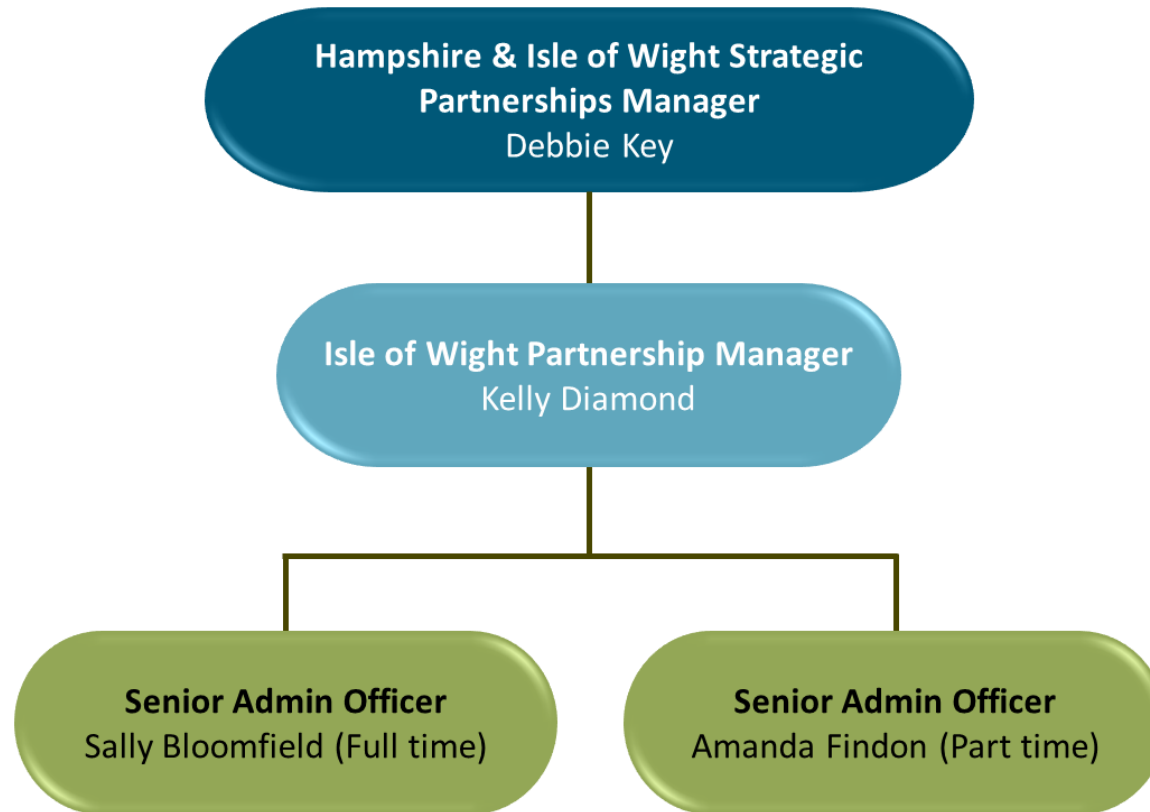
Hampshire & Isle of Wight Strategic Partnerships Manager
Debbie Key

Isle of Wight Partnership Manager
Kelly Diamond

Senior Admin Officer
Sally Bloomfield (Full time)

Senior Admin Officer
Amanda Findon (Part time)